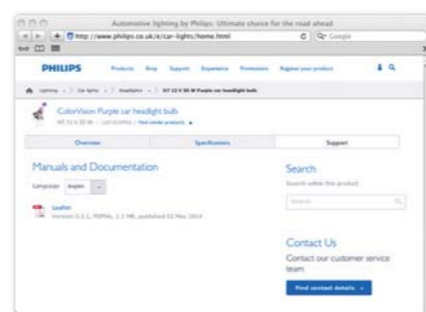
Automotive lighting by Philips: Ultimate choice for the road ahead

http://www.philips.co.uk/c/car-lights/home.html

Q- Google

PHILIPS Products Shop Support Experience Promotions Register your product

Lighting > Car lights > Headlights > H7 12 V 55 W Purple car headlight bulb

ColorVision Purple car headlight bulb

H7 12 V 55 W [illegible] | Find similar products

Overview Specifications Support

Manuals and Documentation

Language English

Leaflet

Version 2.1.1, PDF, 1.1 MB, published 02 May 2014

Search

Search within this product

Search

Contact Us

Contact our customer service team

Find contact details